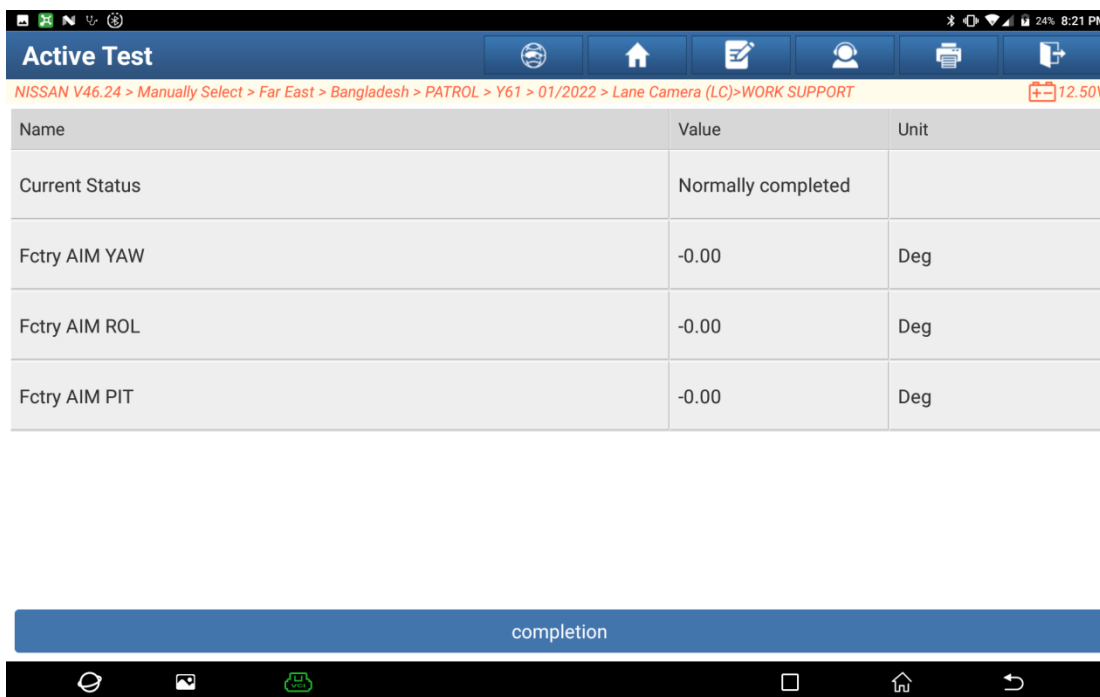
24% 8:21 PM

Active Test

NISSAN V46.24 > Manually Select > Far East > Bangladesh > PATROL > Y61 > 01/2022 > Lane Camera (LC)>WORK SUPPORT

12.50V

| Name | Value | Unit |
|---|---|---|
| Current Status | Normally completed | |
| Fctry AIM YAW | -0.00 | Deg |
| Fctry AIM ROL | -0.00 | Deg |
| Fctry AIM PIT | -0.00 | Deg |

completion

VCI